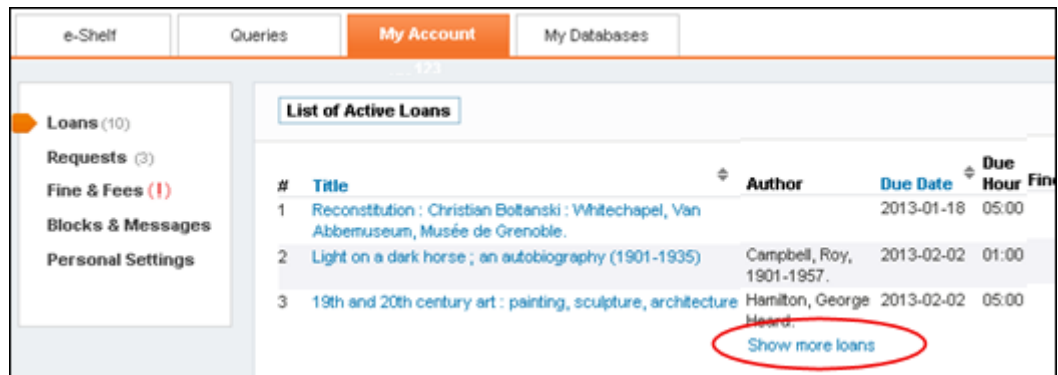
e-Shelf | Queries | My Account | My Databases

123

Loans (10)
Requests (3)
Fine & Fees (!)
Blocks & Messages
Personal Settings

List of Active Loans

| # | Title | Author | Due Date | Due Hour | Fin |
|---|---|---|---|---|---|
| 1 | Reconstitution : Christian Boltanski : Whitechapel, Van Abbemuseum, Musée de Grenoble. | | 2013-01-18 | 05:00 | |
| 2 | Light on a dark horse ; an autobiography (1901-1935) | Campbell, Roy, 1901-1957. | 2013-02-02 | 01:00 | |
| 3 | 19th and 20th century art : painting, sculpture, architecture | Hamilton, George Heard. | 2013-02-02 | 05:00 | |

Show more loans